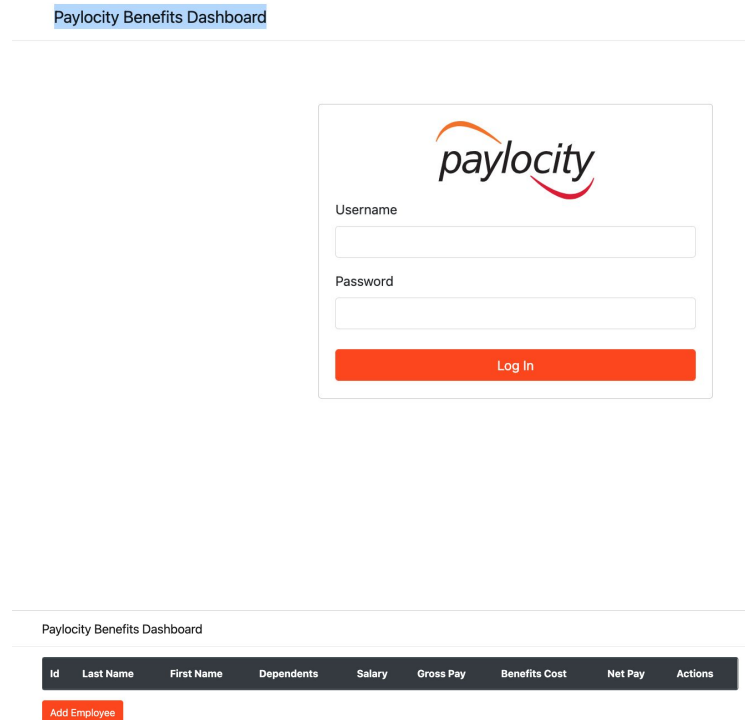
Paylocity Benefits Dashboard

paylocity

Username

Password

Log In

Paylocity Benefits Dashboard

| Id | Last Name | First Name | Dependents | Salary | Gross Pay | Benefits Cost | Net Pay | Actions |
|---|---|---|---|---|---|---|---|---|

Add Employee